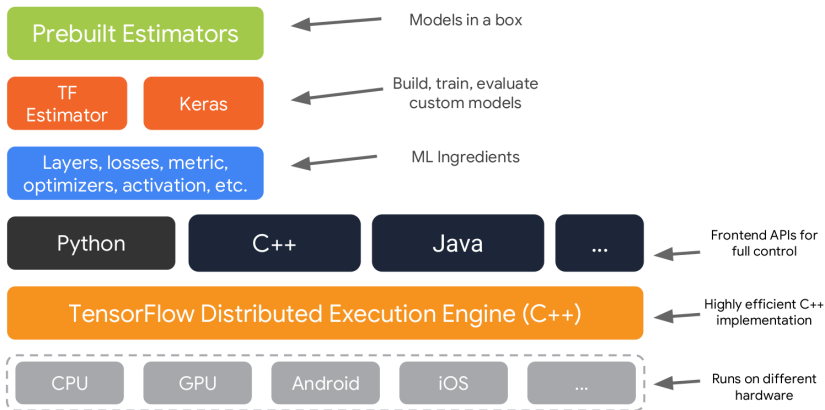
Prebuilt Estimators

Models in a box

TF Estimator

Keras

Build, train, evaluate custom models

Layers, losses, metric, optimizers, activation, etc.

ML Ingredients

Python

C++

Java

...

Frontend APIs for full control

TensorFlow Distributed Execution Engine (C++)

Highly efficient C++ implementation

CPU

GPU

Android

iOS

...

Runs on different hardware